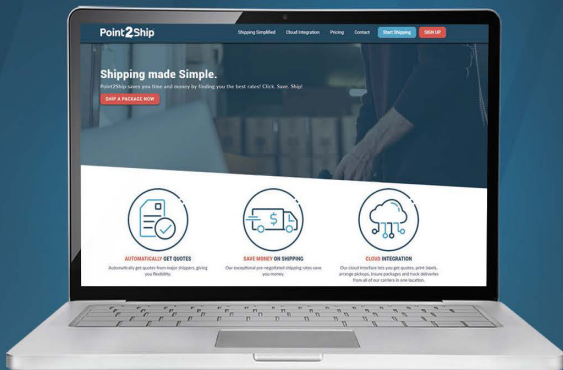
Point2Ship

Shipping Simplified Cloud Integration Pricing Contact Start Shipping SIGN UP

Shipping made Simple.

Point2Ship saves you time and money by finding you the best rates! Click. Save. Ship!

SHIP A PACKAGE NOW

AUTOMATICALLY GET QUOTES

Automatically get quotes from major shippers, giving you flexibility.

SAVE MONEY ON SHIPPING

Our exceptional pre-negotiated shipping rates save you money.

CLOUD INTEGRATION

Our cloud interface lets you get quotes, print labels, arrange pickups, insure packages and track deliveries from all of our carriers in one location.